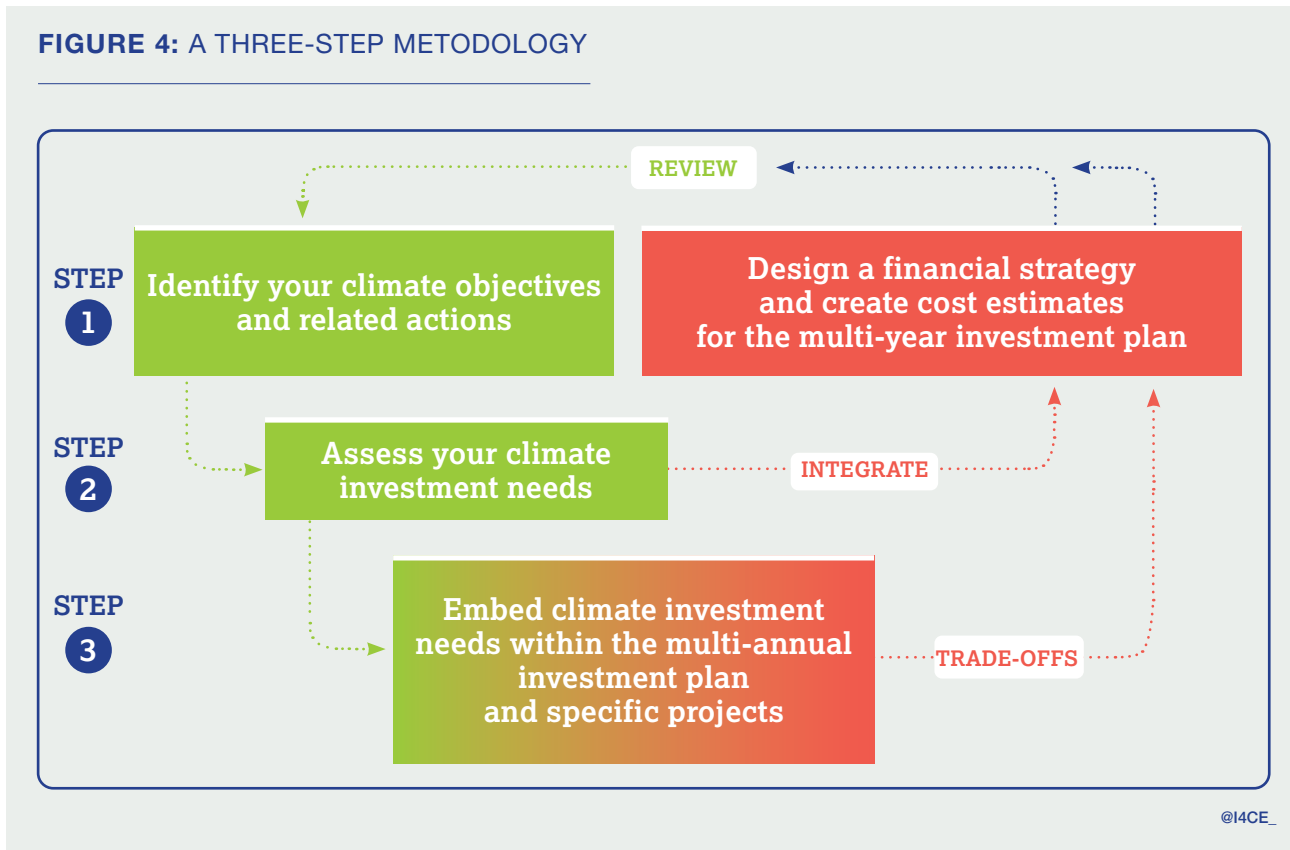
FIGURE 4: A THREE-STEP METODOLOGY

REVIEW

STEP 1

Identify your climate objectives and related actions

Design a financial strategy and create cost estimates for the multi-year investment plan

STEP 2

Assess your climate investment needs

INTEGRATE

STEP 3

Embed climate investment needs within the multi-annual investment plan and specific projects

TRADE-OFFS

@I4CE_